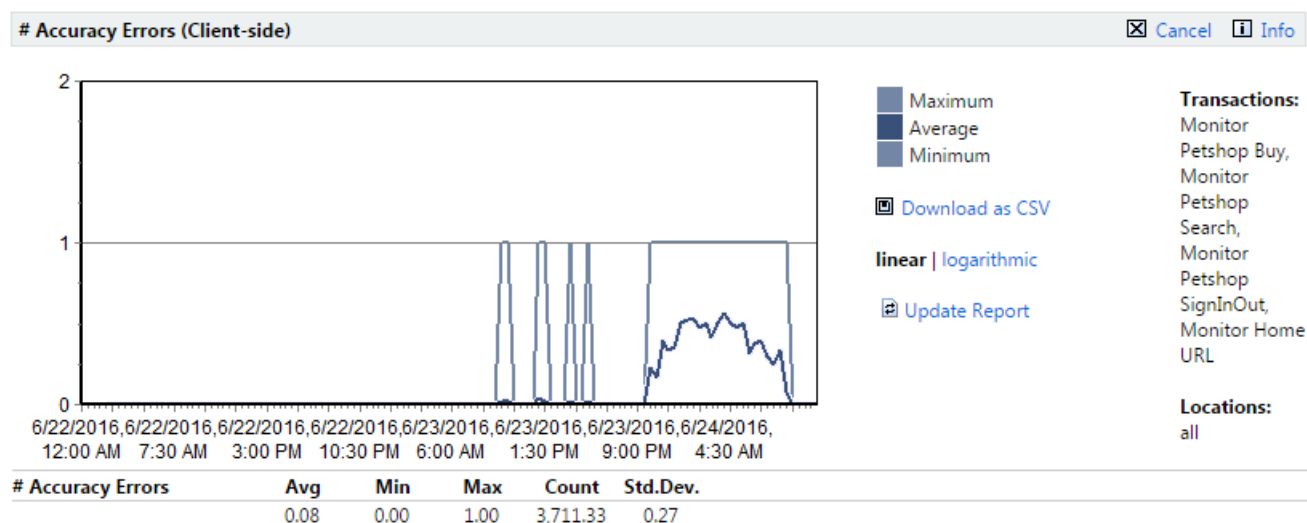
# Accuracy Errors (Client-side)

Cancel Info

2

1

0

6/22/2016, 12:00 AM
6/22/2016, 7:30 AM
6/22/2016, 3:00 PM
6/22/2016, 10:30 PM
6/23/2016, 6:00 AM
6/23/2016, 1:30 PM
6/23/2016, 9:00 PM
6/24/2016, 4:30 AM

Maximum
Average
Minimum

Download as CSV

linear | logarithmic

Update Report

Transactions:
Monitor Petshop Buy, Monitor Petshop Search, Monitor Petshop SignInOut, Monitor Home URL

Locations:
all

| # Accuracy Errors | Avg | Min | Max | Count | Std.Dev. |
|---|---|---|---|---|---|
| | 0.08 | 0.00 | 1.00 | 3,711.33 | 0.27 |